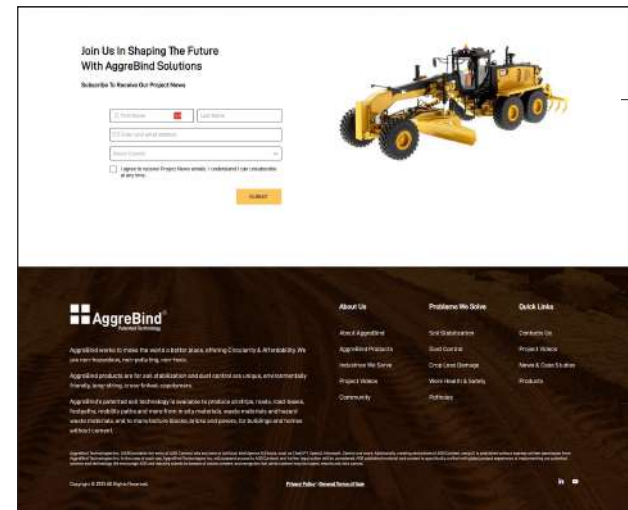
Join Us In Shaping The Future With AggreBind Solutions

Subscribe To Receive Our Project News

First Name

Last Name

Enter your email address

Select Country

I agree to receive Project News emails. I understand I can unsubscribe at any time.

SUBMIT

AggreBind

Patented Technology

AggreBind works to make the world a better place, offering Circularity & Affordability. We are non-hazardous, non-polluting, non-toxic.

AggreBind products are for soil stabilization and dust control are unique, environmentally friendly, long-lasting, cross-linked, copolymers.

AggreBind's patented soil technology is available to produce airstrips, roads, road bases, footpaths, mobility paths and more from in situ materials, waste materials and hazard waste materials, and to manufacture blocks, bricks and pavers, for buildings and homes without cement.

About Us

About AggreBind

AggreBind Products

Industries We Serve

Project Videos

Community

Problems We Solve

Soil Stabilization

Dust Control

Crop Loss Damage

Work Health & Safety

Potholes

Quick Links

Contacts Us

Project Videos

News & Case Studies

Products

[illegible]

Copyright © 2023 All Rights Reserved.

Privacy Policy | General Terms of Use

in